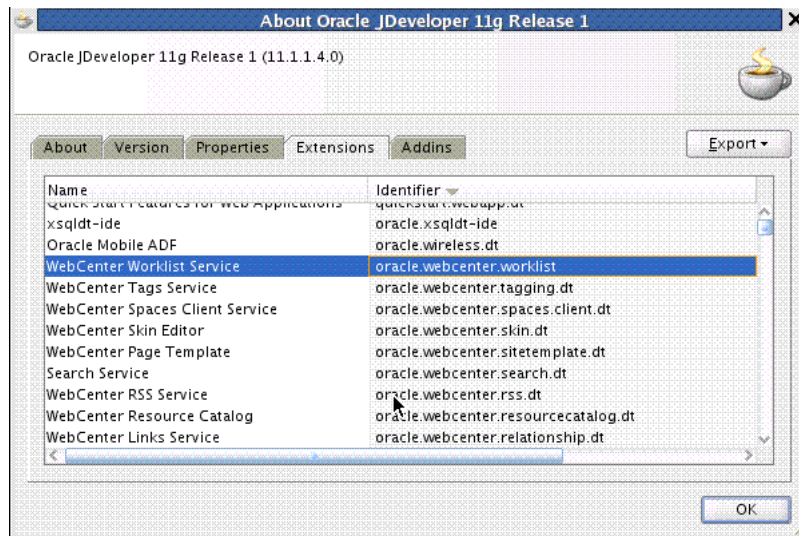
About Oracle JDeveloper 11g Release 1

Oracle JDeveloper 11g Release 1 (11.1.1.4.0)

About | Version | Properties | Extensions | Addins

Export ▾

| Name | Identifier |
|---|---|
| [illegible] | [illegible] |
| xsqldt-ide | oracle.xsqldt-ide |
| Oracle Mobile ADF | oracle.wireless.dt |
| WebCenter Worklist Service | oracle.webcenter.worklist |
| WebCenter Tags Service | oracle.webcenter.tagging.dt |
| WebCenter Spaces Client Service | oracle.webcenter.spaces.client.dt |
| WebCenter Skin Editor | oracle.webcenter.skin.dt |
| WebCenter Page Template | oracle.webcenter.sitetemplate.dt |
| Search Service | oracle.webcenter.search.dt |
| WebCenter RSS Service | oracle.webcenter.rss.dt |
| WebCenter Resource Catalog | oracle.webcenter.resourcecatalog.dt |
| WebCenter Links Service | oracle.webcenter.relationship.dt |

OK